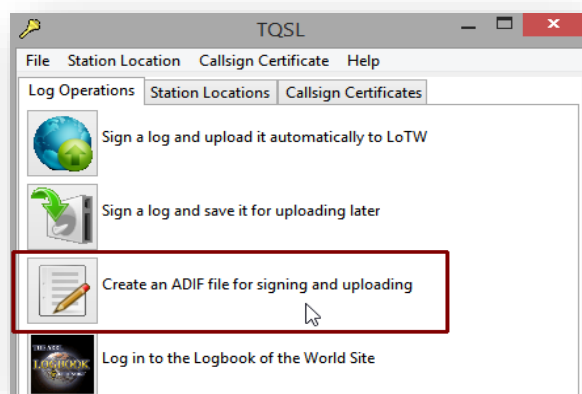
TQSL

File Station Location Callsign Certificate Help

Log Operations | Station Locations | Callsign Certificates

Sign a log and upload it automatically to LoTW

Sign a log and save it for uploading later

Create an ADIF file for signing and uploading

LOGBOOK

Log in to the Logbook of the World Site